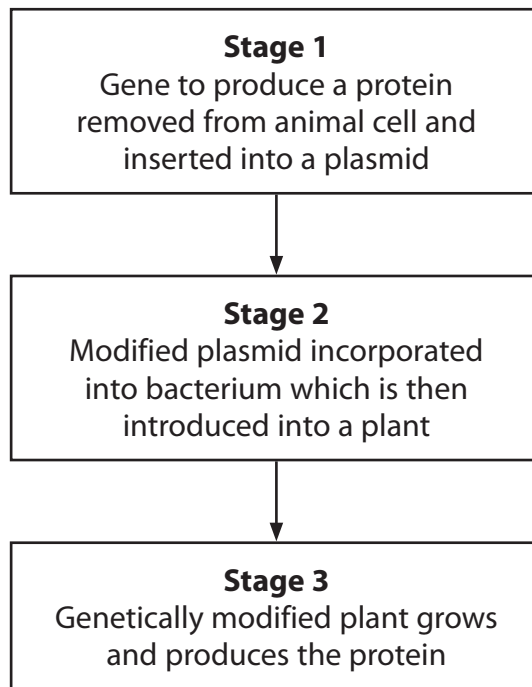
**Stage 1**
Gene to produce a protein removed from animal cell and inserted into a plasmid

**Stage 2**
Modified plasmid incorporated into bacterium which is then introduced into a plant

**Stage 3**
Genetically modified plant grows and produces the protein